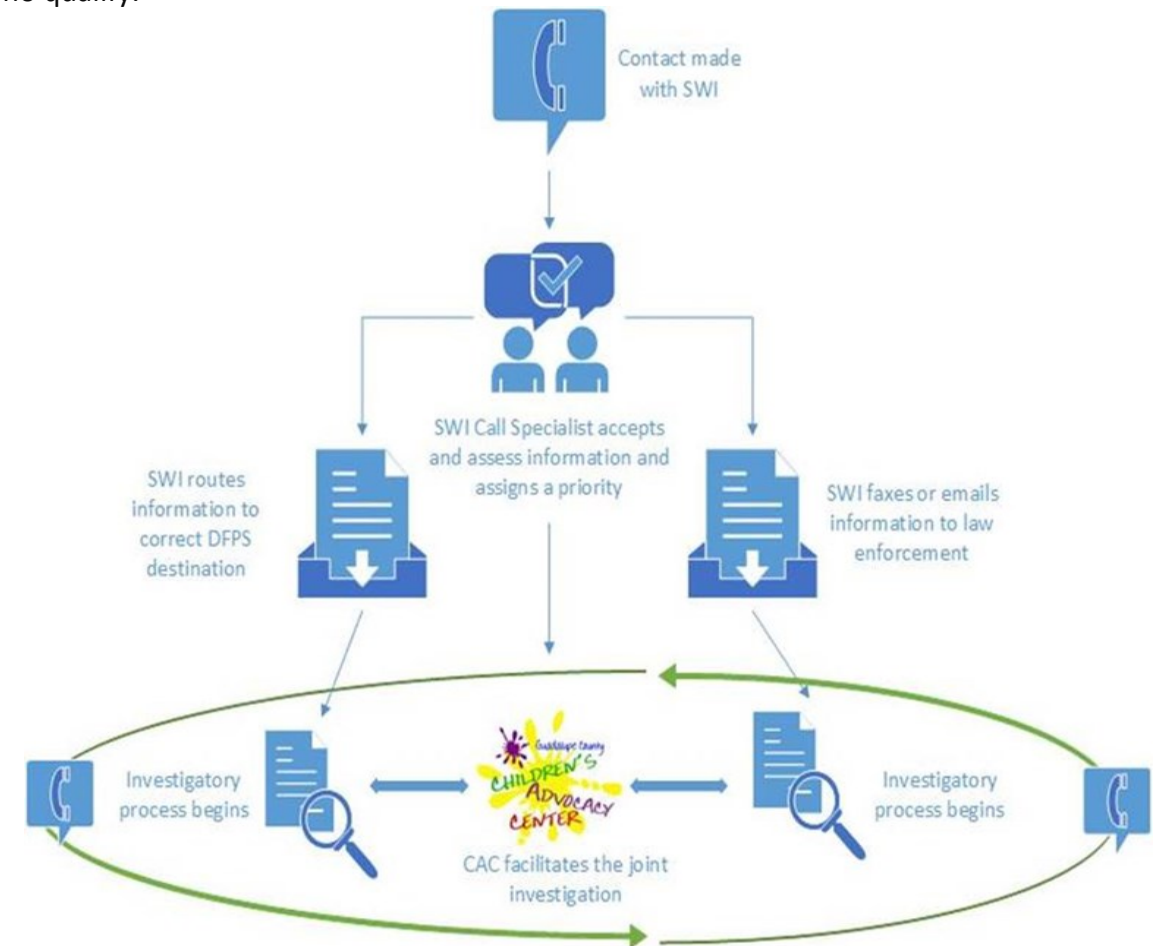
Contact made with SWI

SWI Call Specialist accepts and assess information and assigns a priority

SWI routes information to correct DFPS destination

SWI faxes or emails information to law enforcement

Investigatory process begins

Guadalupe County CHILDREN'S ADVOCACY CENTER

Investigatory process begins

CAC facilitates the joint investigation